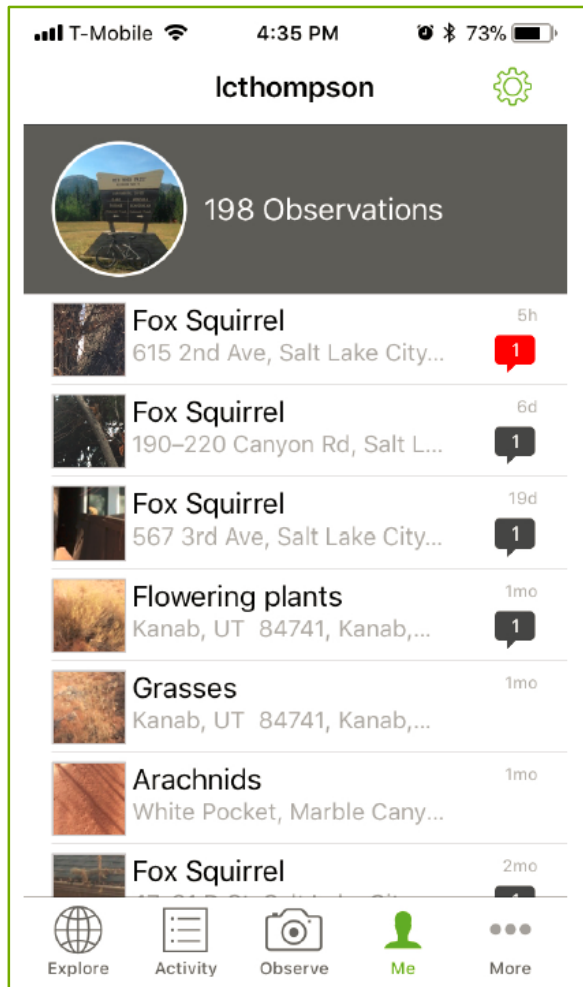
T-Mobile 4:35 PM 73%

lcthompson

198 Observations

Fox Squirrel
615 2nd Ave, Salt Lake City...
5h
1

Fox Squirrel
190–220 Canyon Rd, Salt L...
6d
1

Fox Squirrel
567 3rd Ave, Salt Lake City...
19d
1

Flowering plants
Kanab, UT 84741, Kanab,...
1mo
1

Grasses
Kanab, UT 84741, Kanab,...
1mo

Arachnids
White Pocket, Marble Cany...
1mo

Fox Squirrel
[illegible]
2mo

Explore Activity Observe Me More